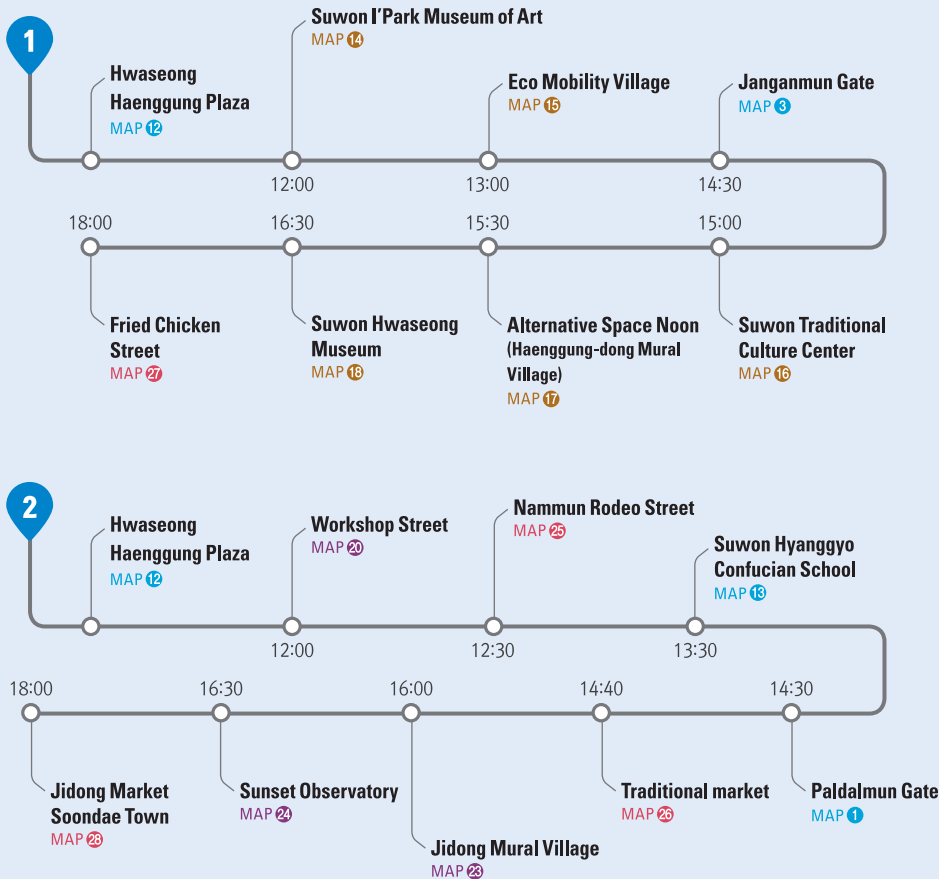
1

Hwaseong Haenggung Plaza
MAP 12

Suwon I'Park Museum of Art
MAP 14

12:00

Eco Mobility Village
MAP 15

13:00

Janganmun Gate
MAP 3

14:30

15:00

Suwon Traditional Culture Center
MAP 16

15:30

Alternative Space Noon (Haenggung-dong Mural Village)
MAP 17

16:30

Suwon Hwaseong Museum
MAP 18

18:00

Fried Chicken Street
MAP 27

2

Hwaseong Haenggung Plaza
MAP 12

Workshop Street
MAP 20

12:00

Nammun Rodeo Street
MAP 25

12:30

Suwon Hyanggyo Confucian School
MAP 13

13:30

14:30

Paldalmun Gate
MAP 1

14:40

Traditional market
MAP 26

16:00

Jidong Mural Village
MAP 23

16:30

Sunset Observatory
MAP 24

18:00

Jidong Market Soondae Town
MAP 28